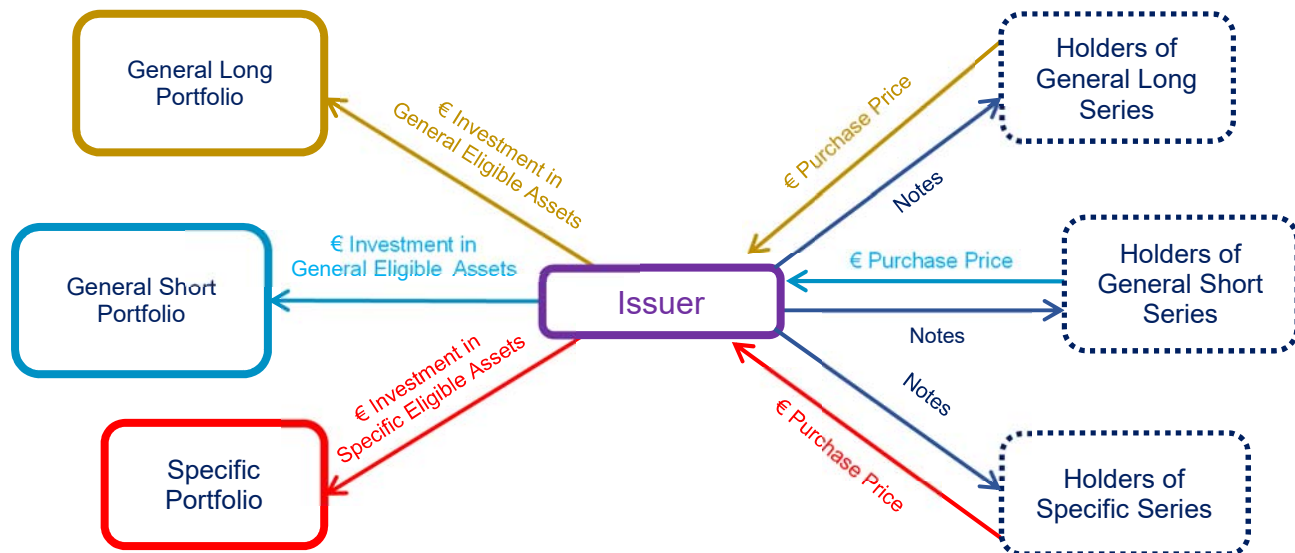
General Long Portfolio

€ Investment in General Eligible Assets

€ Purchase Price

Holders of General Long Series

Notes

€ Investment in General Eligible Assets

General Short Portfolio

Issuer

€ Purchase Price

Holders of General Short Series

Notes

€ Investment in Specific Eligible Assets

Notes

Specific Portfolio

€ Purchase Price

Holders of Specific Series